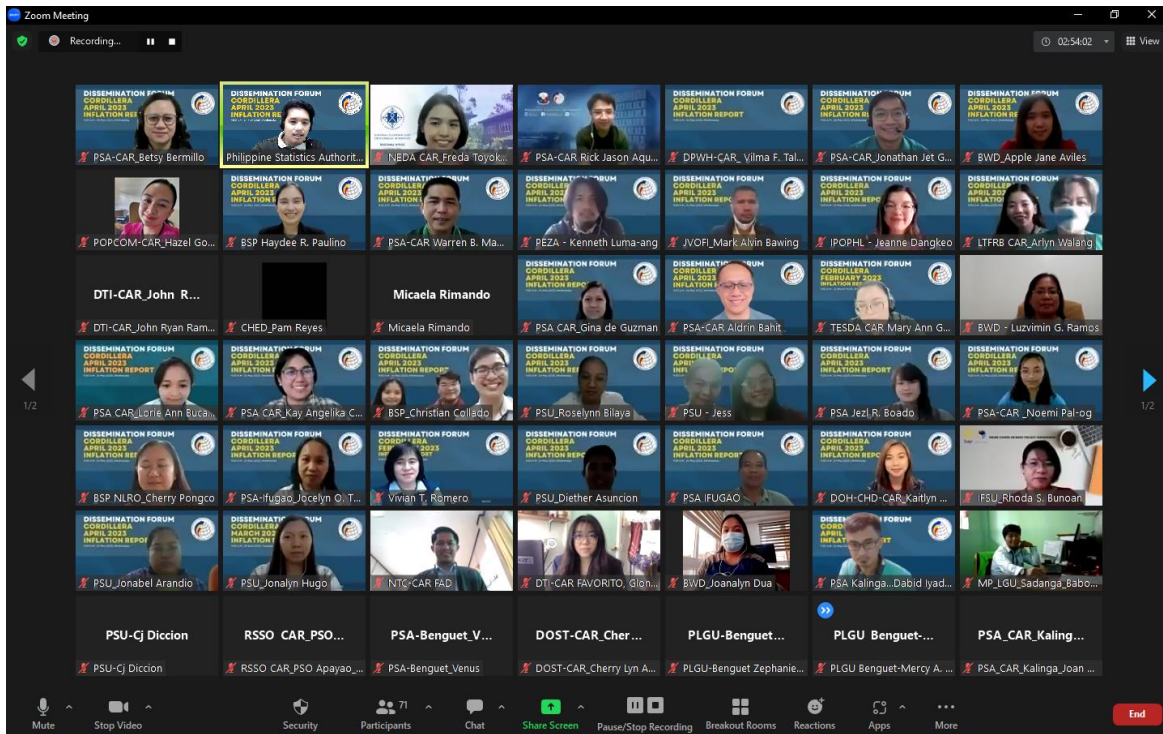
Zoom Meeting

Recording...

02:54:02 View

DISSEMINATION FORUM CORDILLERA APRIL 2023 INFLATION REPORT

PSA-CAR_Betsy Bermillo
Philippine Statistics Authorit...
NEDA CAR_Freda Toyok...
PSA-CAR_Rick Jason Aqu...
DPWH-CAR_ Vilma F. Tal...
PSA-CAR_Jonathan Jet G...
BWD_Apple Jane Aviles

POPCOM-CAR_Hazel Go...
BSP Haydee R. Paulino
PSA-CAR Warren B. Ma...
PEZA - Kenneth Luma-ang
JVOFI_Mark Alvin Bawing
IPOPHL - Jeanne Dangkeo
LTFRB CAR_Arlyn Walang

DTI-CAR_John R...
DTI-CAR_John Ryan Ram...
CHED_Pam Reyes
Micaela Rimando
Micaela Rimando
PSA CAR_Gina de Guzman
PSA-CAR Aldrin Bahit
DISSEMINATION FORUM CORDILLERA FEBRUARY 2023 INFLATION REPORT
TESDA CAR Mary Ann G...
BWD - Luzvimin G. Ramos

1/2

PSA CAR_Lorie Ann Buca...
PSA CAR_Kay Angelika C...
BSP_Christian Collado
PSU_Roselynn Bilaya
PSU - Jess
PSA Jezl R. Boado
PSA-CAR _Noemi Pal-og

1/2

BSP NLRO_Cherry Pongco
PSA-Ifugao_Jocelyn O. T...
Vivian T. Romero
PSU_Diether Asuncion
PSA IFUGAO
DOH-CHD-CAR_Kaitlyn ...
FSU_Rhoda S. Bunoan

DISSEMINATION FORUM CORDILLERA MARCH 2023 INFLATION REPORT

PSU_Jonabel Arandio
PSU_Jonalyn Hugo
NTC-CAR FAD
DTI-CAR FAVORITO, Glon...
BWD_Joanalyn Dua
PSA Kalinga...Dabid Iyad...
MP_LGU_Sadanga_Babo...

PSU-Cj Diccion
PSU-Cj Diccion
RSSO CAR_PSO...
RSSO CAR_PSO Apayao_...
PSA-Benguet_V...
PSA-Benguet_Venus
DOST-CAR_Cher...
DOST-CAR_Cherry Lyn A...
PLGU-Benguet...
PLGU-Benguet Zephanie...
PLGU Benguet-...
PLGU Benguet-Mercy A. ...
PSA_CAR_Kaling...
PSA_CAR_Kalinga_Joan ...

Mute
Stop Video
Security
71
Participants
Chat
Share Screen
Pause/Stop Recording
Breakout Rooms
Reactions
Apps
More
End